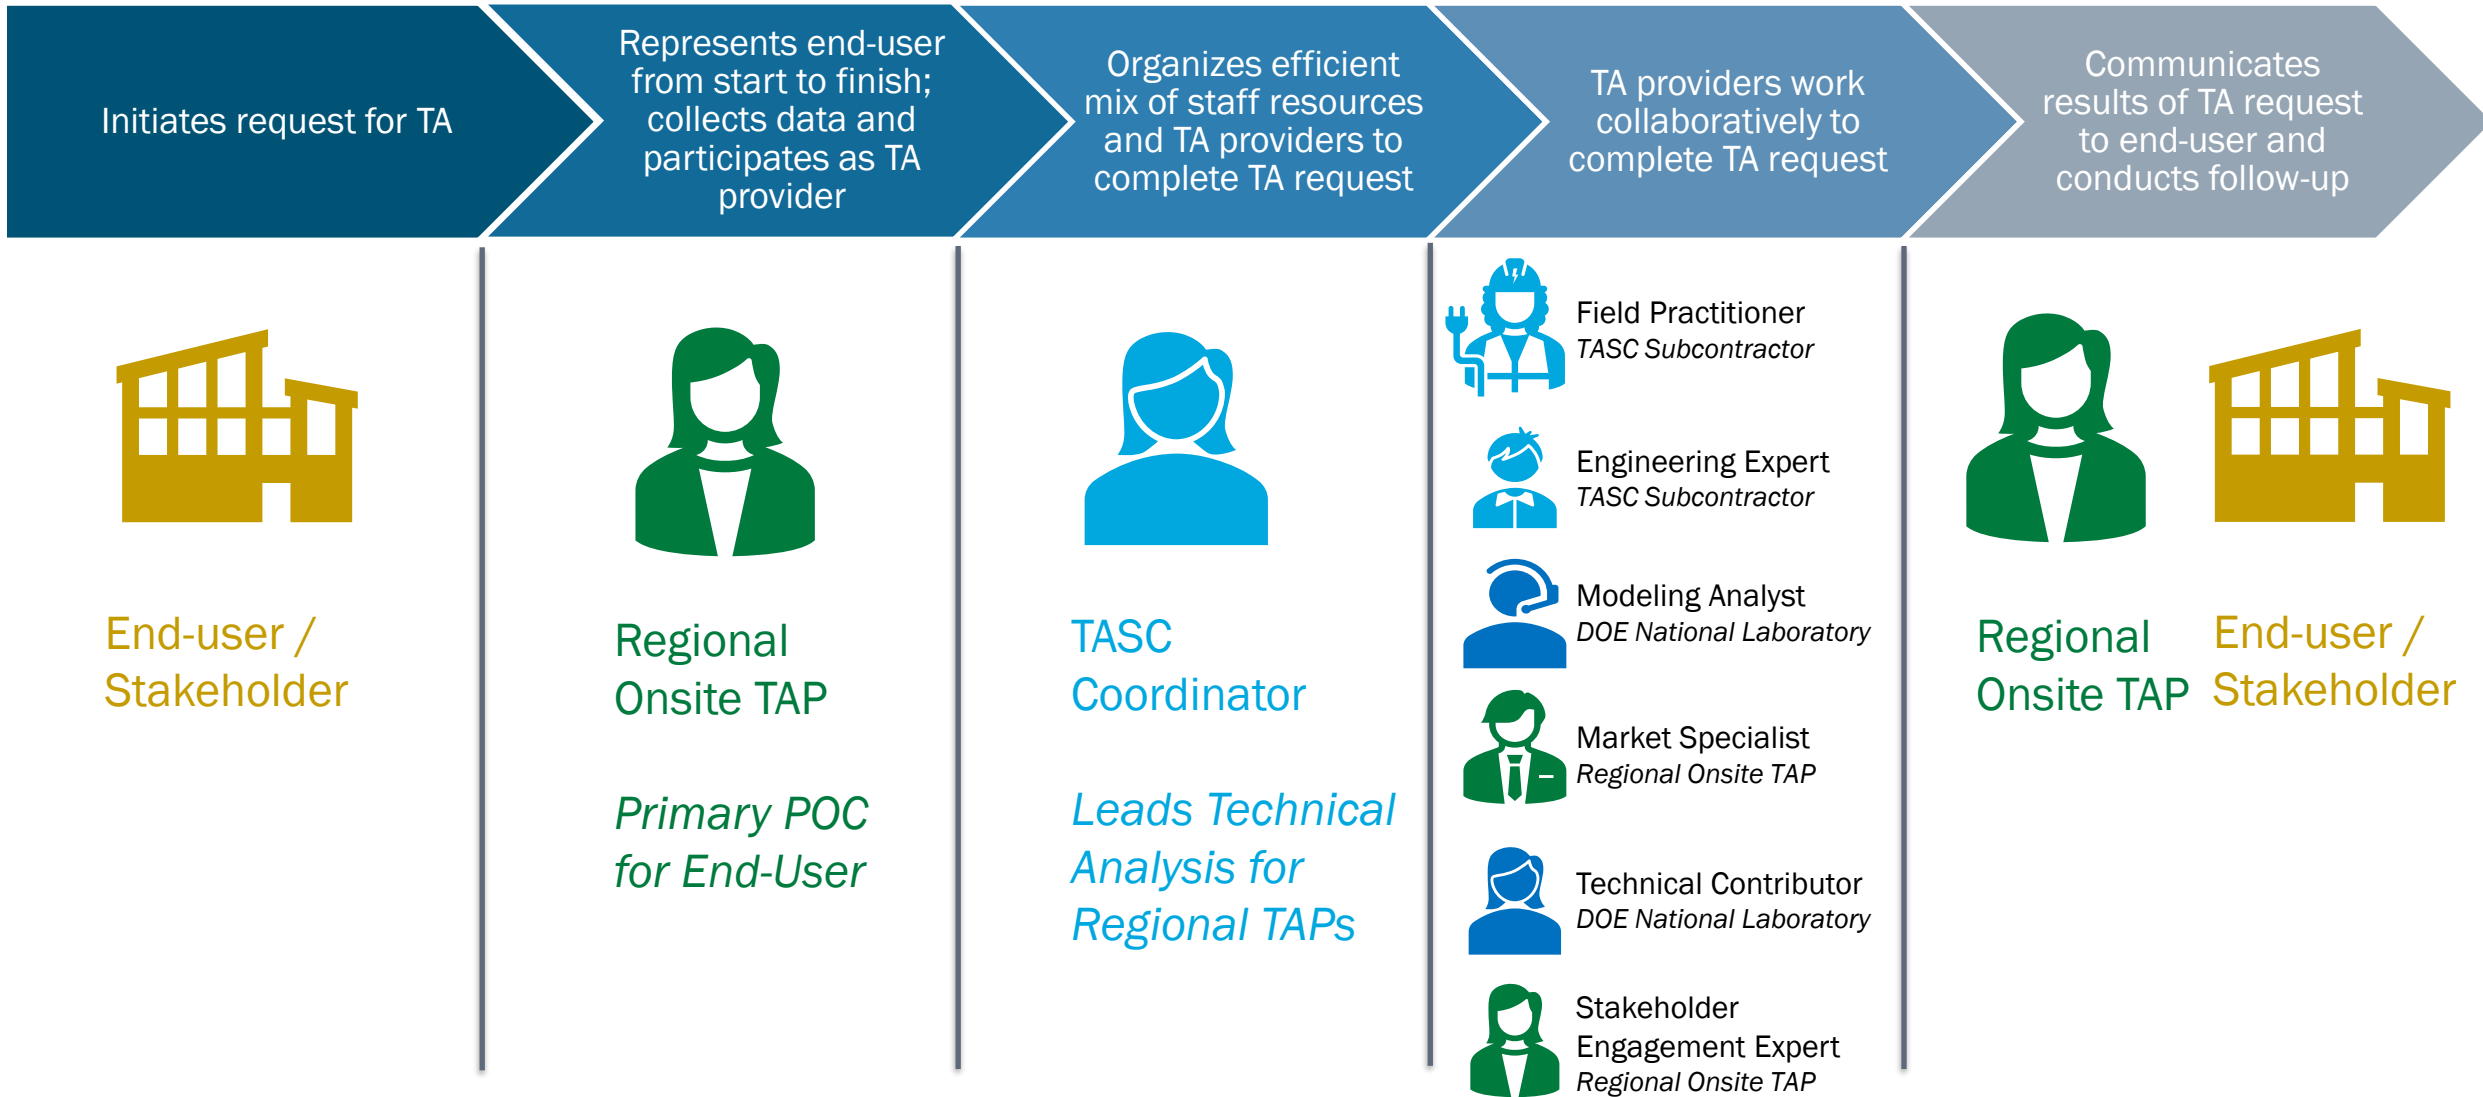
Initiates request for TA

Represents end-user from start to finish; collects data and participates as TA provider

Organizes efficient mix of staff resources and TA providers to complete TA request

TA providers work collaboratively to complete TA request

Communicates results of TA request to end-user and conducts follow-up

End-user / Stakeholder

Regional Onsite TAP

Primary POC for End-User

TASC Coordinator

Leads Technical Analysis for Regional TAPs

Field Practitioner
TASC Subcontractor

Engineering Expert
TASC Subcontractor

Modeling Analyst
DOE National Laboratory

Market Specialist
Regional Onsite TAP

Technical Contributor
DOE National Laboratory

Stakeholder Engagement Expert
Regional Onsite TAP

Regional Onsite TAP

End-user / Stakeholder